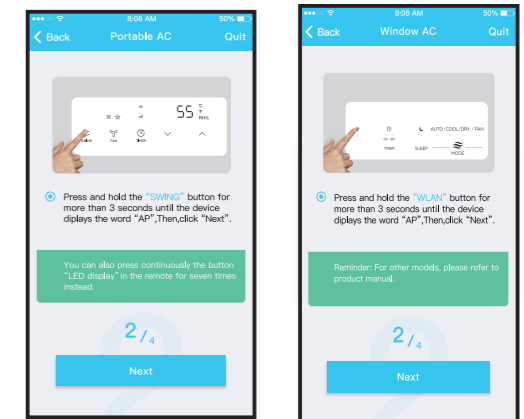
8:08 AM 50%

Back Portable AC Quit

55 °C °F RH%

Press and hold the "SWING" button for more than 3 seconds until the device diplays the word "AP",Then,click "Next".

You can also press continuously the button "LED display" in the remote for seven times instead.

2/4

Next

8:08 AM 50%

Back Window AC Quit

TIMER SLEEP AUTO/COOL/DRY/FAN MODE

Press and hold the "WLAN" button for more than 3 seconds until the device diplays the word "AP",Then,click "Next".

Reminder: For other models, please refer to product manual.

2/4

Next